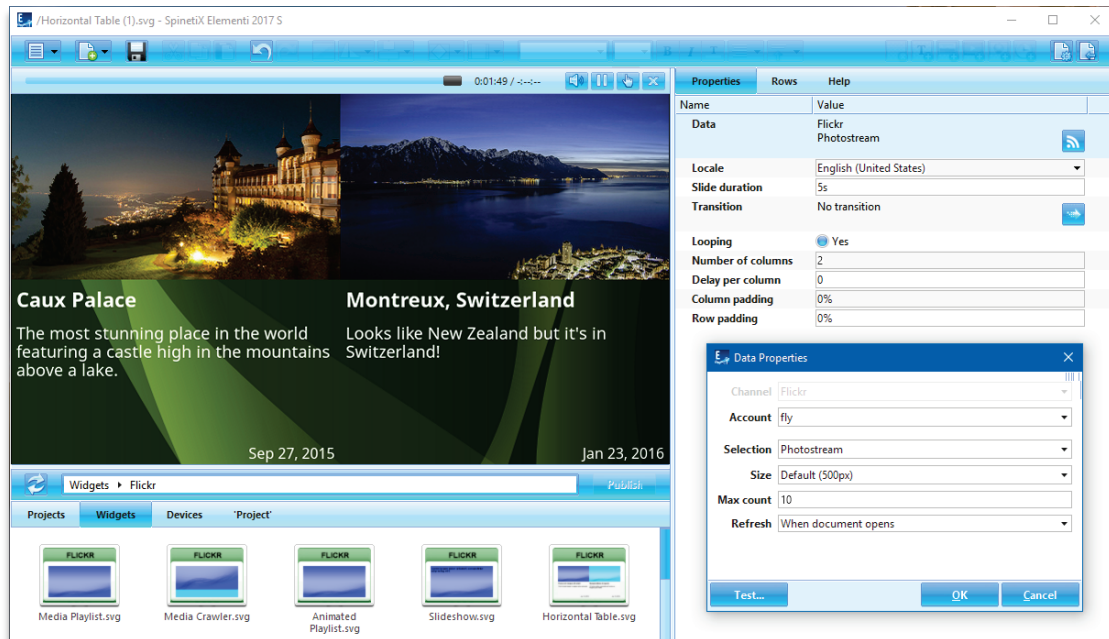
/Horizontal Table (1).svg - SpinetiX Elementi 2017 S

0:01:49 / -:--:--

Caux Palace

The most stunning place in the world featuring a castle high in the mountains above a lake.

Sep 27, 2015

Montreux, Switzerland

Looks like New Zealand but it's in Switzerland!

Jan 23, 2016

Widgets ▸ Flickr

Publish

Projects | Widgets | Devices | 'Project'

FLICKR
Media Playlist.svg

FLICKR
Media Crawler.svg

FLICKR
Animated Playlist.svg

FLICKR
Slideshow.svg

FLICKR
Horizontal Table.svg

Properties | Rows | Help

| Name | Value |
|---|---|
| Data | Flickr Photostream |
| Locale | English (United States) |
| Slide duration | 5s |
| Transition | No transition |
| Looping | Yes |
| Number of columns | 2 |
| Delay per column | 0 |
| Column padding | 0% |
| Row padding | 0% |

Data Properties

Channel Flickr
Account fly
Selection Photostream
Size Default (500px)
Max count 10
Refresh When document opens

Test...
OK
Cancel